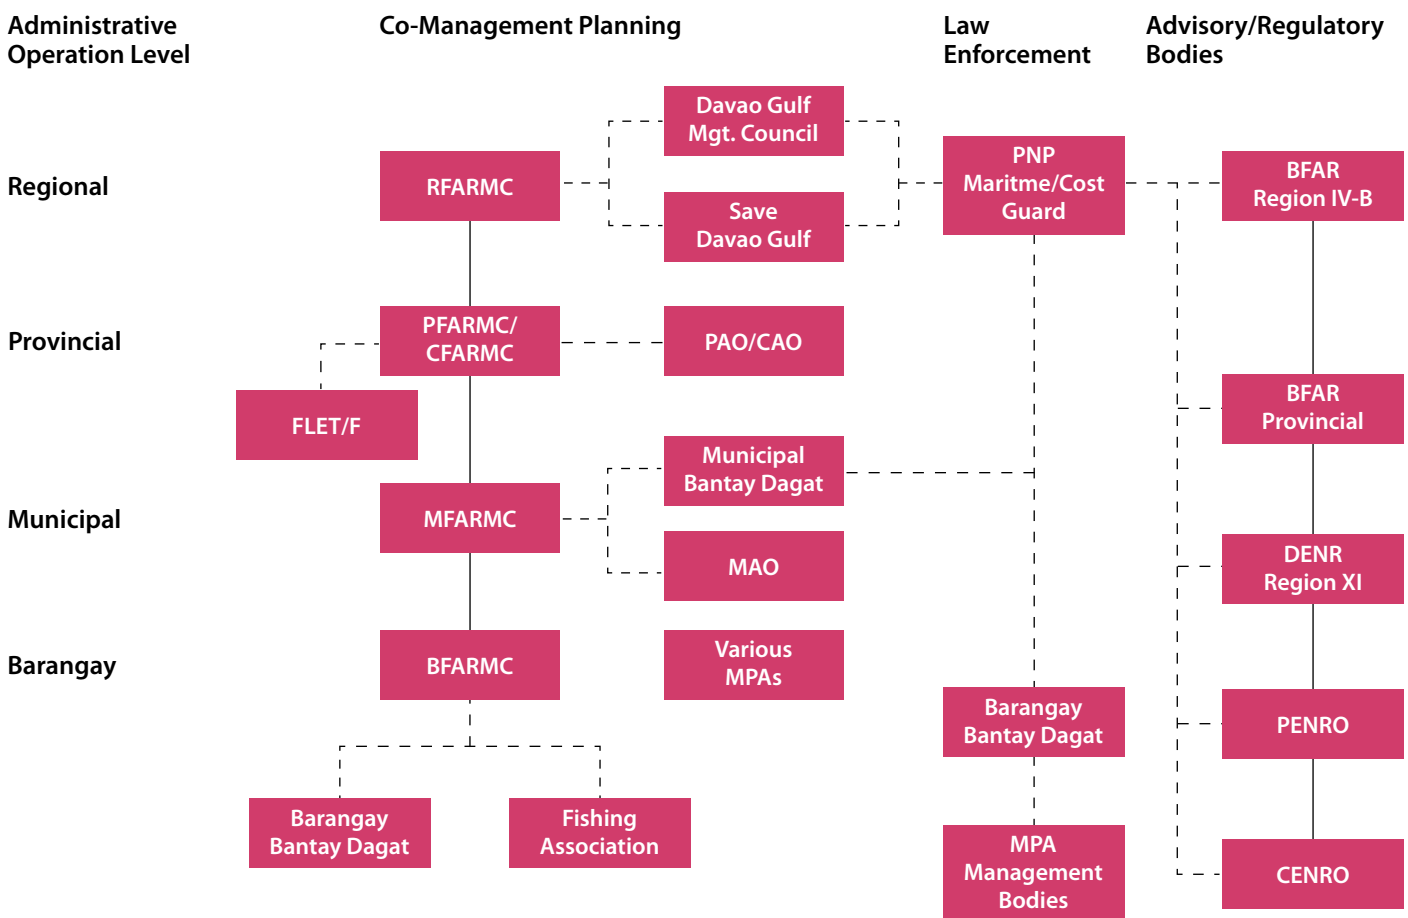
Administrative Operation Level

Co-Management Planning

Law Enforcement

Advisory/Regulatory Bodies

Regional

Provincial

Municipal

Barangay

Davao Gulf Mgt. Council

Save Davao Gulf

RFARMC

PNP Maritme/Cost Guard

BFAR Region IV-B

PFARMC/ CFARMC

PAO/CAO

FLET/F

BFAR Provincial

Municipal Bantay Dagat

MFARMC

MAO

DENR Region XI

BFARMC

Various MPAs

Barangay Bantay Dagat

PENRO

Barangay Bantay Dagat

Fishing Association

MPA Management Bodies

CENRO